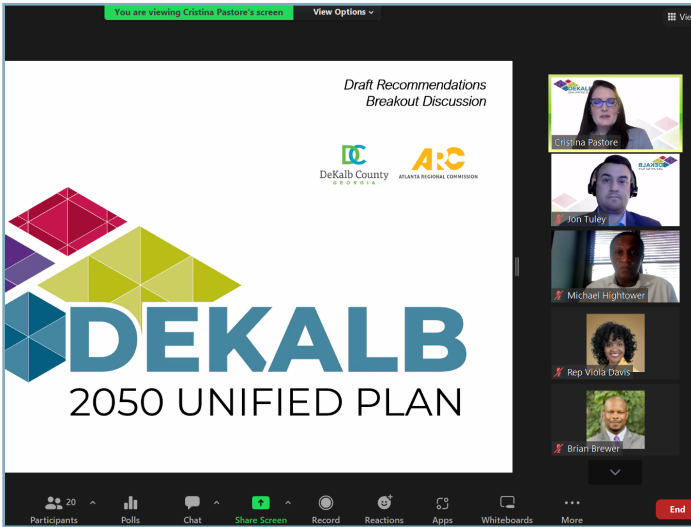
You are viewing Cristina Pastore's screen

View Options

Vie

Draft Recommendations
Breakout Discussion

DC DeKalb County GEORGIA

ARC ATLANTA REGIONAL COMMISSION

DEKALB
2050 UNIFIED PLAN

Cristina Pastore

Jon Tuley

Michael Hightower

Rep Viola Davis

Brian Brewer

20 Participants

Polls

Chat

Share Screen

Record

Reactions

Apps

Whiteboards

More

End